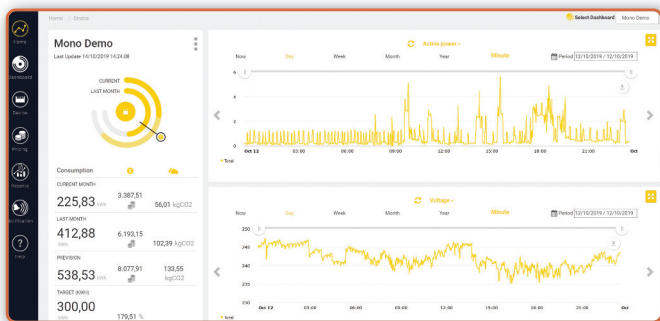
Home > Device

Select Dashboard Mono Demo

Energy

Dashboard

Device

Pricing

Reports

Notifications

Help

Mono Demo

Last Update 16/10/2019 14:24:08

CURRENT

LAST MONTH

Consumption

CURRENT MONTH

225,83 kWh

3.387,51

56,01 kgCO2

LAST MONTH

412,88 kWh

6.193,15

102,39 kgCO2

PREVISION

538,53 kWh

8.077,91

133,55 kgCO2

TARGET (KWh)

300,00

179,51 %

Active power

Now Day Week Month Year Minute

Period 12/10/2019 / 12/10/2019

6

4

2

0

Oct 12 03:00 06:00 09:00 12:00 15:00 18:00 21:00 Oct

Total

Voltage

Now Day Week Month Year Minute

Period 12/10/2019 / 12/10/2019

250

245

240

235

230

Oct 12 03:00 06:00 09:00 12:00 15:00 18:00 21:00 Oct

Total